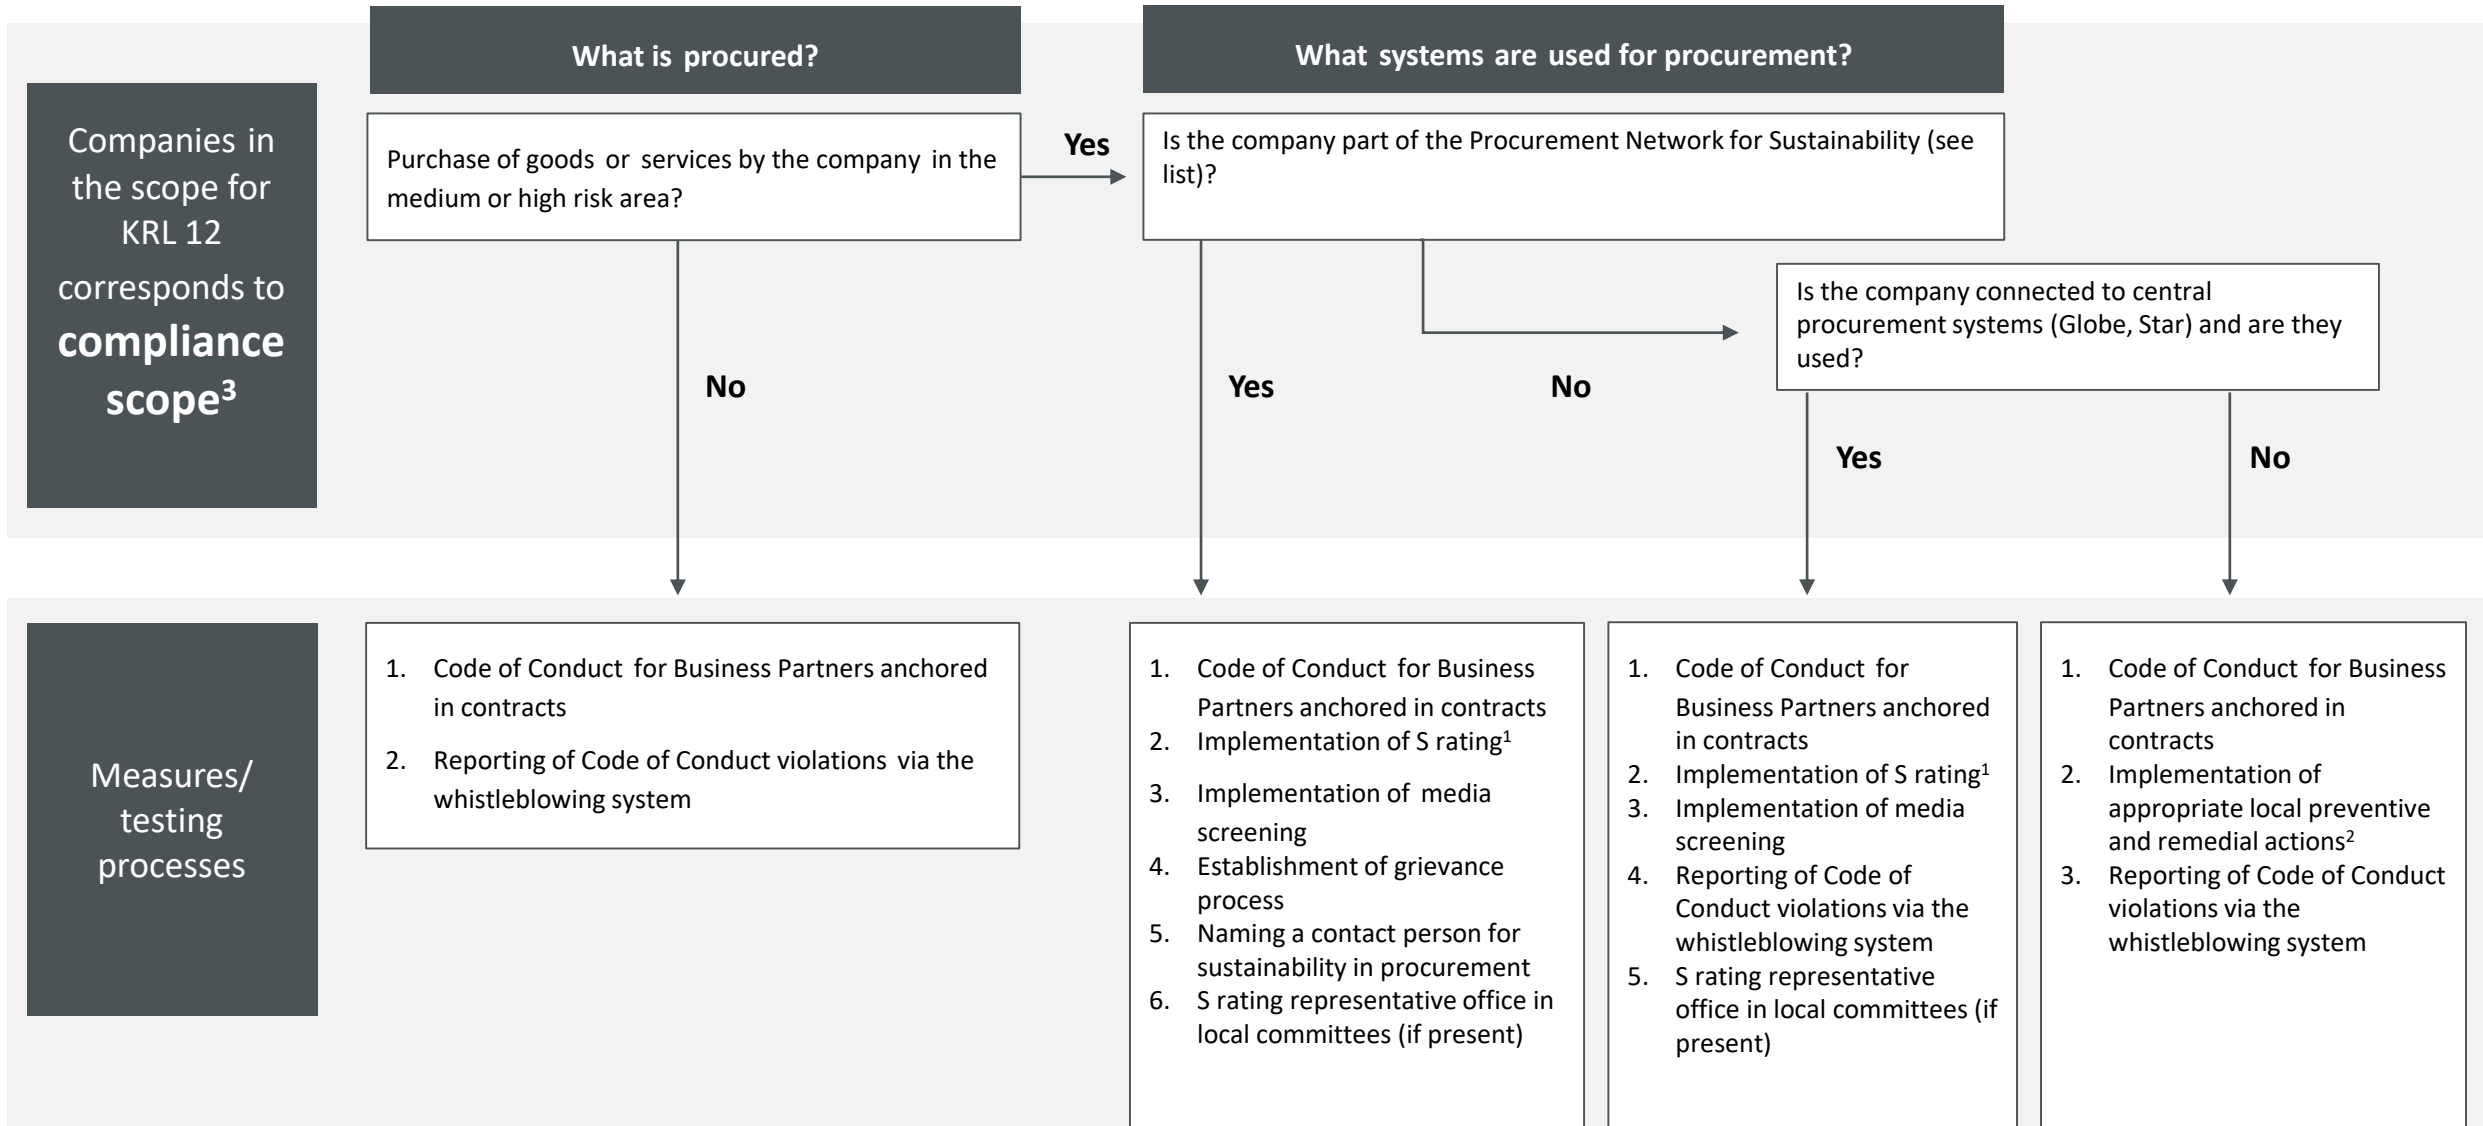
What is procured?

What systems are used for procurement?

Companies in the scope for KRL 12 corresponds to **compliance scope**$^{3}$

Purchase of goods or services by the company in the medium or high risk area?

Yes

Is the company part of the Procurement Network for Sustainability (see list)?

Is the company connected to central procurement systems (Globe, Star) and are they used?

No

Yes

No

Yes

No

Measures/ testing processes

1. Code of Conduct for Business Partners anchored in contracts
2. Reporting of Code of Conduct violations via the whistleblowing system

1. Code of Conduct for Business Partners anchored in contracts
2. Implementation of S rating$^{1}$
3. Implementation of media screening
4. Establishment of grievance process
5. Naming a contact person for sustainability in procurement
6. S rating representative office in local committees (if present)

1. Code of Conduct for Business Partners anchored in contracts
2. Implementation of S rating$^{1}$
3. Implementation of media screening
4. Reporting of Code of Conduct violations via the whistleblowing system
5. S rating representative office in local committees (if present)

1. Code of Conduct for Business Partners anchored in contracts
2. Implementation of appropriate local preventive and remedial actions$^{2}$
3. Reporting of Code of Conduct violations via the whistleblowing system